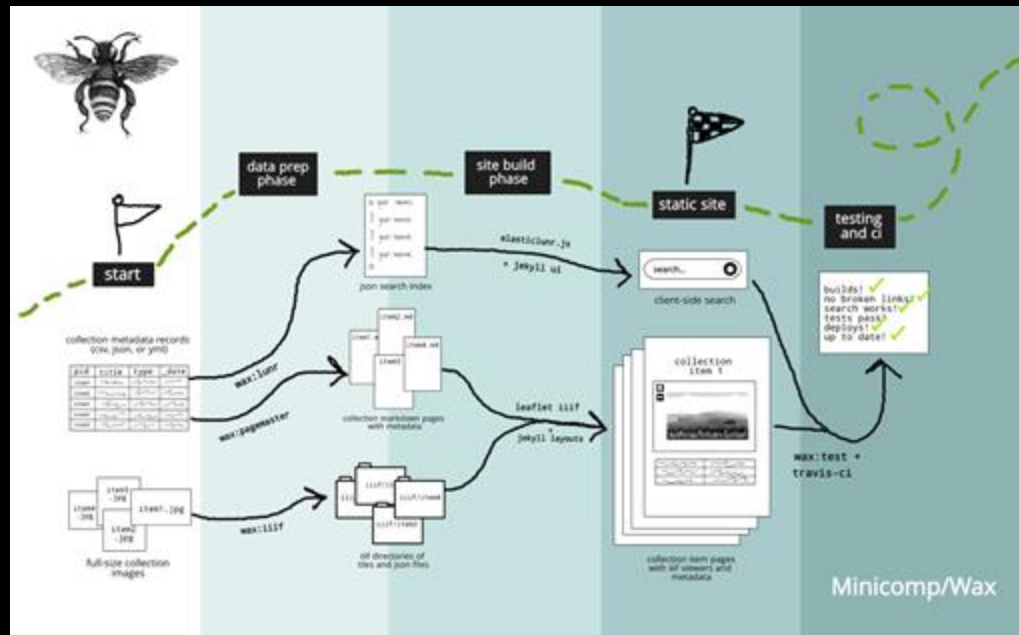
data prep phase

site build phase

static site

testing and ci

start

json search index

elasticlunr.js
+ jekyll ui

search...

client-side search

builds!
no broken links!
search works!
tests pass!
deploys!
up to date!

collection metadata records (csv, json, or yml)

| pid | title | type | date |
|---|---|---|---|
| item1 | | | |
| item2 | | | |
| item3 | | | |
| item4 | | | |
| item5 | | | |

wax:lunr

wax:pagemaster

item1.md
item2.md
item3.md
item4.md

collection markdown pages with metadata

leaflet iiif
+ jekyll layouts

collection item 1

collection item pages with iiif viewers and metadata

wax:test + travis-ci

item1.jpg
item2.jpg
item3.jpg
item4.jpg

full-size collection images

wax:iiif

iiif/item1
iiif/item2
iiif/item3

iiif directories of tiles and json files

Minicomp/Wax